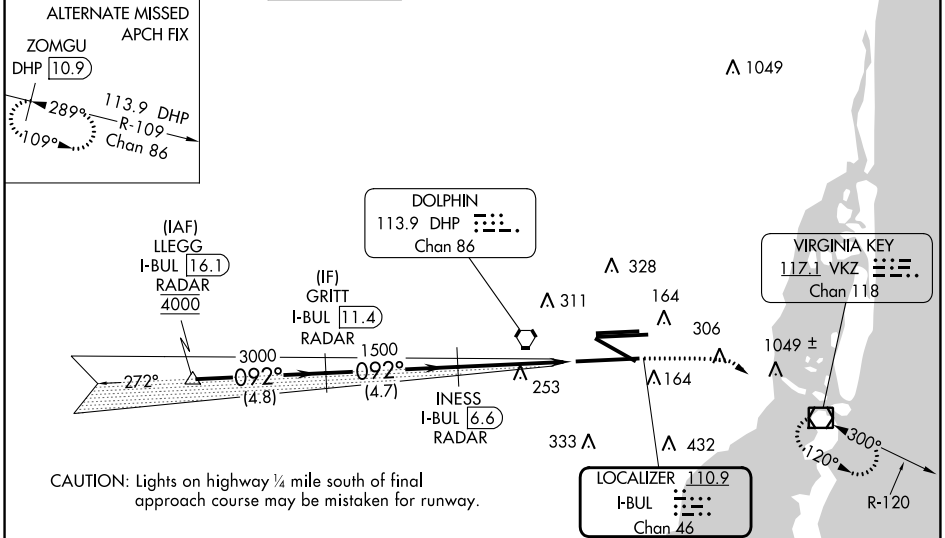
ALTERNATE MISSED APCH FIX

ZOMGU
DHP 10.9

289°
113.9 DHP
R-109
Chan 86
109°

Λ 1049

DOLPHIN
113.9 DHP
Chan 86

(IAF)
LLEGG
I-BUL 16.1
RADAR
4000

(IF)
GRITT
I-BUL 11.4
RADAR

Λ 311
Λ 328
164
Λ
306

VIRGINIA KEY
117.1 VKZ
Chan 118

1049 ±
Λ

3000
1500
272°
092°
092°
(4.8)
(4.7)

Λ 253
Λ 164

INESS
I-BUL 6.6
RADAR

333 Λ
Λ 432

300°
120°
R-120

CAUTION: Lights on highway ¼ mile south of final approach course may be mistaken for runway.

LOCALIZER 110.9
I-BUL
Chan 46